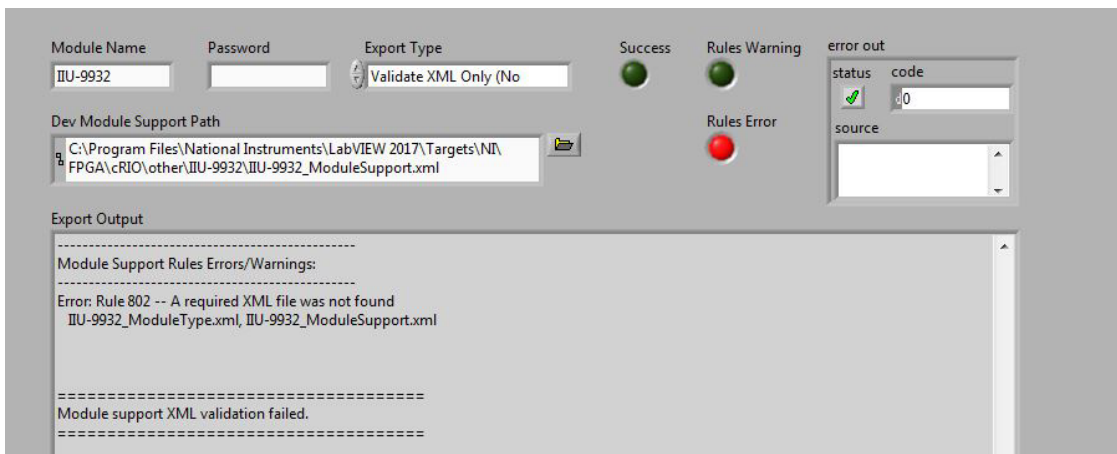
Module Name
IIU-9932

Password

Export Type
Validate XML Only (No

Success

Rules Warning

error out
status
code
0
source

Dev Module Support Path
C:\Program Files\National Instruments\LabVIEW 2017\Targets\NI\FPGA\cRIO\other\IIU-9932\IIU-9932_ModuleSupport.xml

Rules Error

Export Output
------------------------------------------------
Module Support Rules Errors/Warnings:
------------------------------------------------
Error: Rule 802 -- A required XML file was not found
IIU-9932_ModuleType.xml, IIU-9932_ModuleSupport.xml

=====================================
Module support XML validation failed.
=====================================